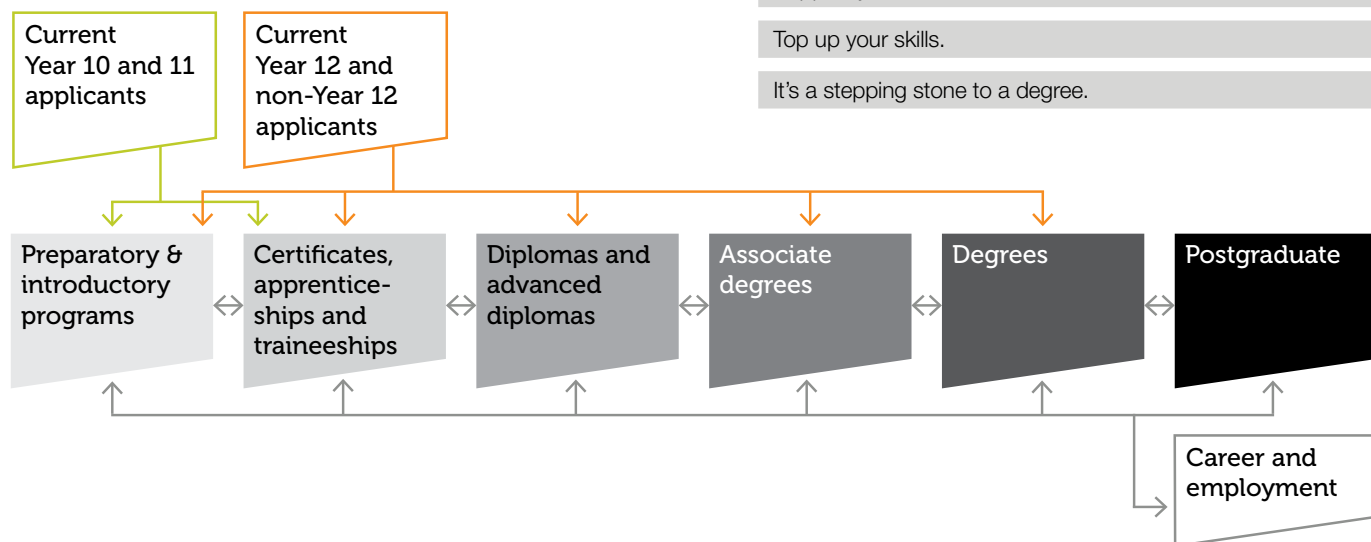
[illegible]

Top up your skills.

It's a stepping stone to a degree.

Current Year 10 and 11 applicants

Current Year 12 and non-Year 12 applicants

Preparatory & introductory programs

Certificates, apprenticeships and traineeships

Diplomas and advanced diplomas

Associate degrees

Degrees

Postgraduate

Career and employment